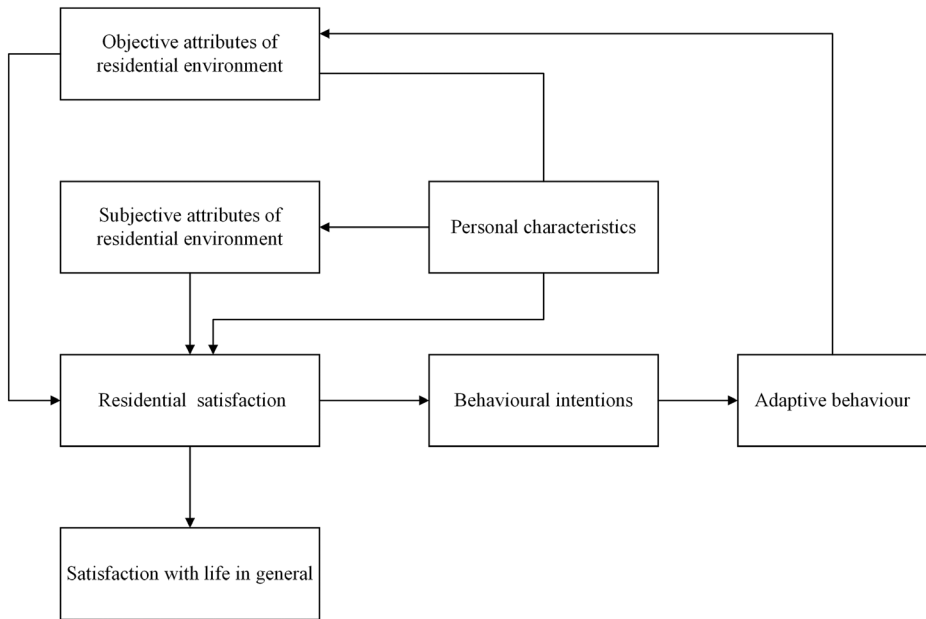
Objective attributes of residential environment

Subjective attributes of residential environment

Personal characteristics

Residential satisfaction

Behavioural intentions

Adaptive behaviour

Satisfaction with life in general